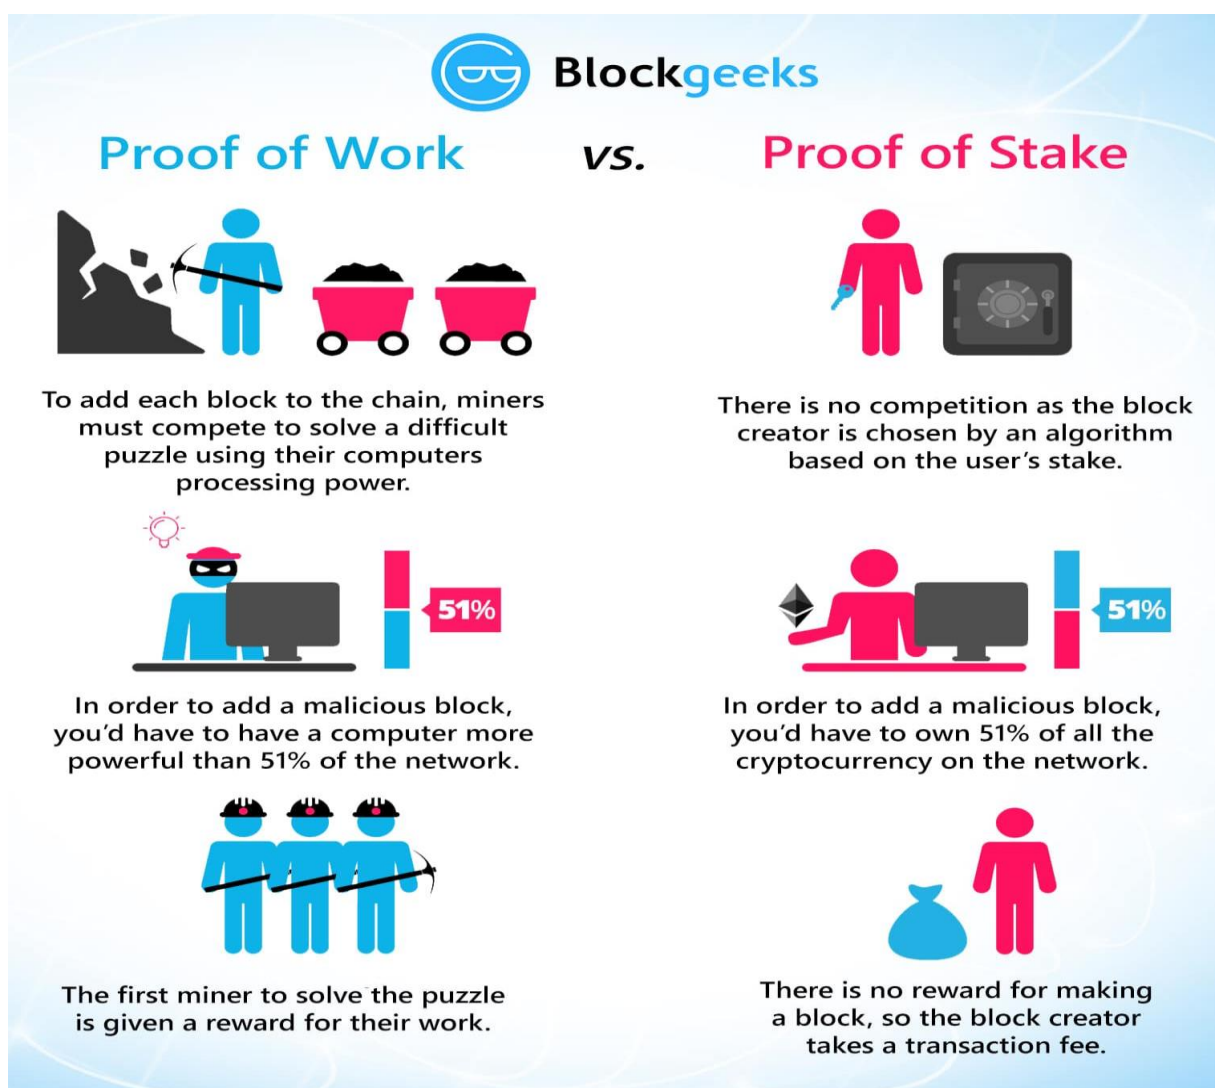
Blockgeeks

Proof of Work vs. Proof of Stake

To add each block to the chain, miners must compete to solve a difficult puzzle using their computers processing power.

There is no competition as the block creator is chosen by an algorithm based on the user's stake.

51%

51%

In order to add a malicious block, you'd have to have a computer more powerful than 51% of the network.

In order to add a malicious block, you'd have to own 51% of all the cryptocurrency on the network.

The first miner to solve the puzzle is given a reward for their work.

There is no reward for making a block, so the block creator takes a transaction fee.